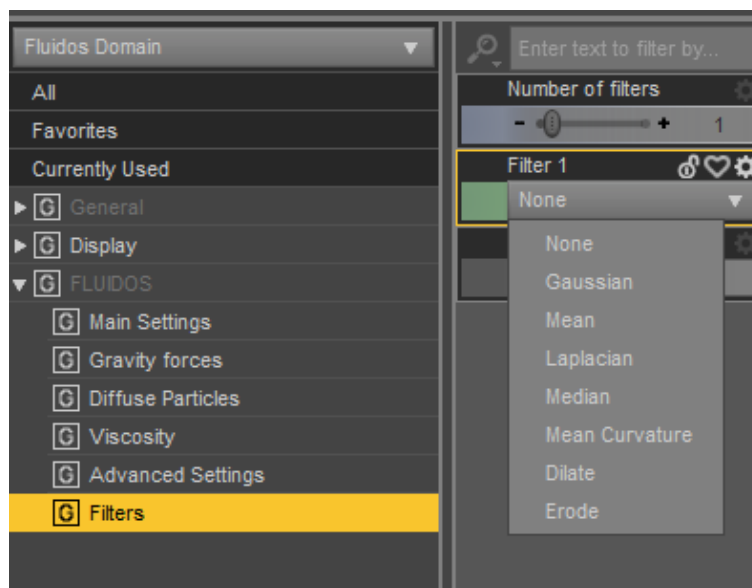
Fluidos Domain

All

Favorites

Currently Used

G General

G Display

G FLUIDOS

G Main Settings

G Gravity forces

G Diffuse Particles

G Viscosity

G Advanced Settings

G Filters

Enter text to filter by...

Number of filters

- +

1

Filter 1

None

None

Gaussian

Mean

Laplacian

Median

Mean Curvature

Dilate

Erode